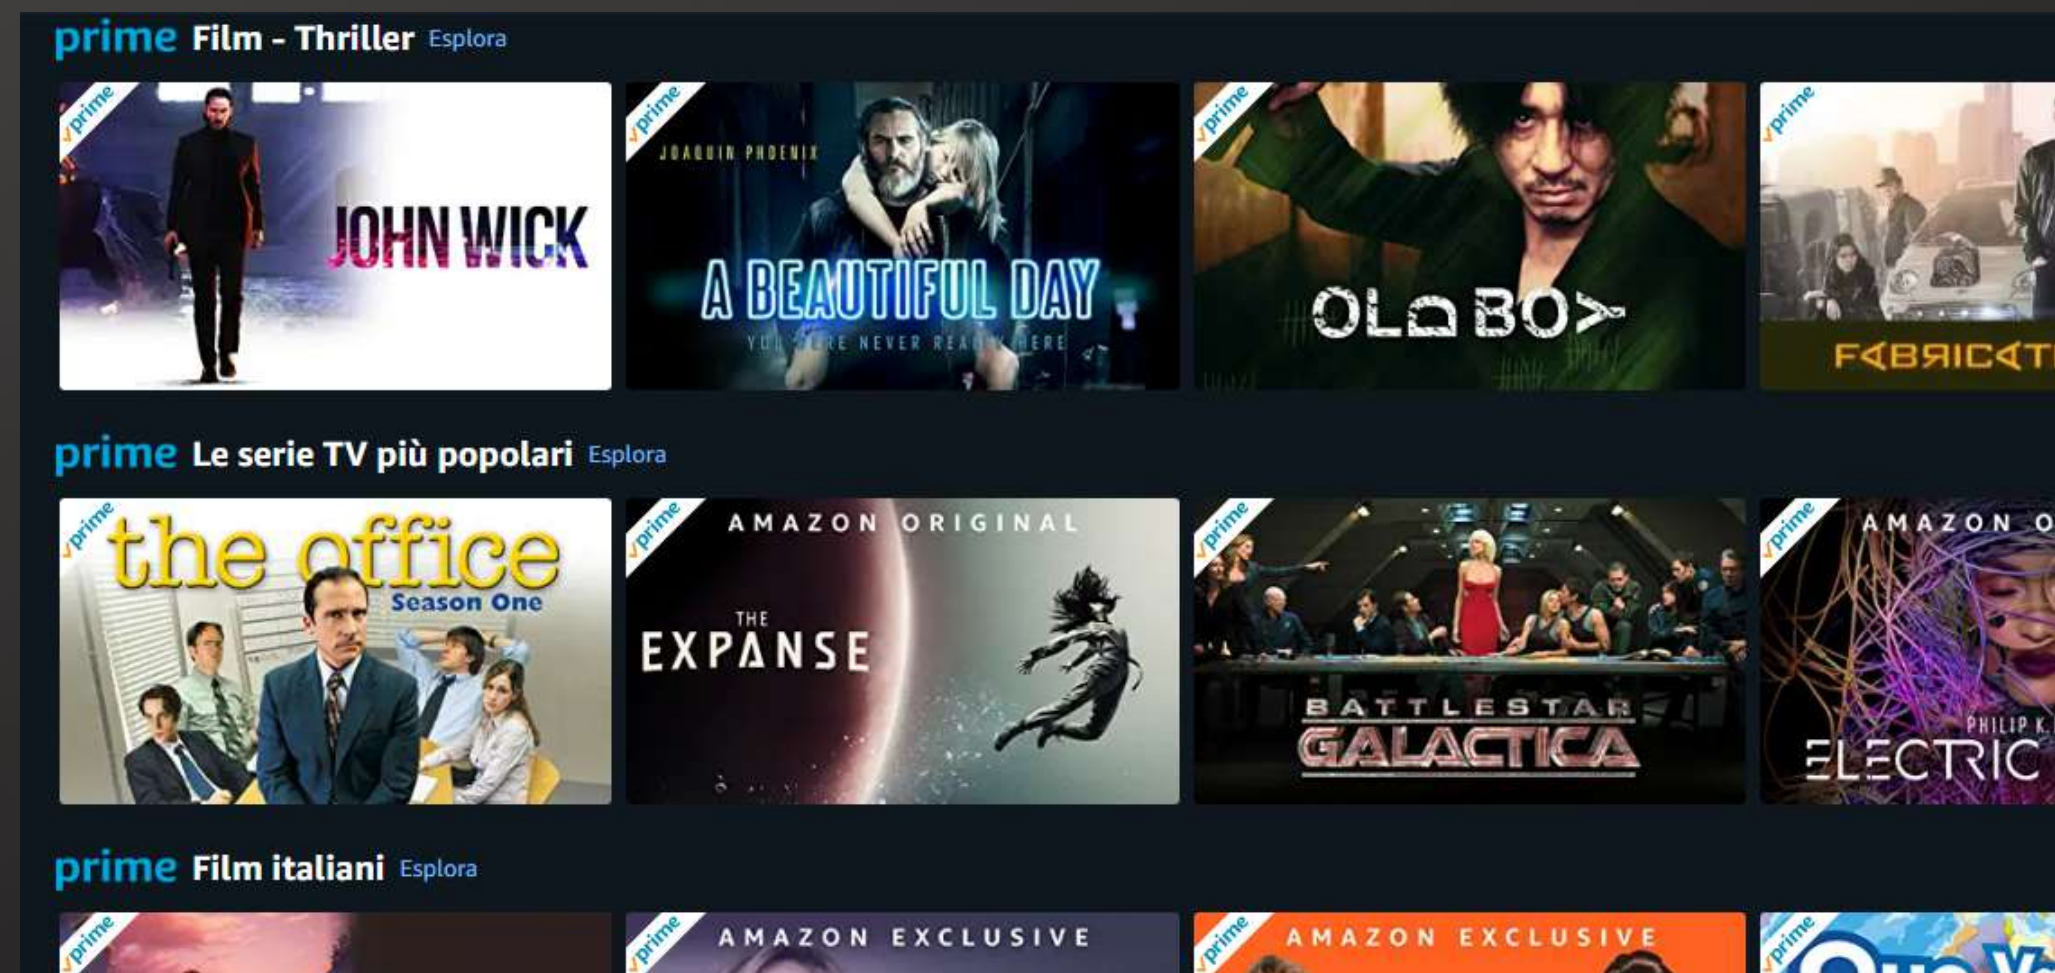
prime Film - Thriller Esplora

prime
JOHN WICK

prime
JOAQUIN PHOENIX
A BEAUTIFUL DAY
YOU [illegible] NEVER REA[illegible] HERE

prime
OLDBOY

prime
FABRICAT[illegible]

prime Le serie TV più popolari Esplora

prime
the office
Season One

prime
AMAZON ORIGINAL
THE EXPANSE

prime
BATTLESTAR GALACTICA

prime
AMAZON O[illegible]
PHILIP K.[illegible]
ELECTRIC

prime Film italiani Esplora

prime

prime
AMAZON EXCLUSIVE

prime
AMAZON EXCLUSIVE

prime